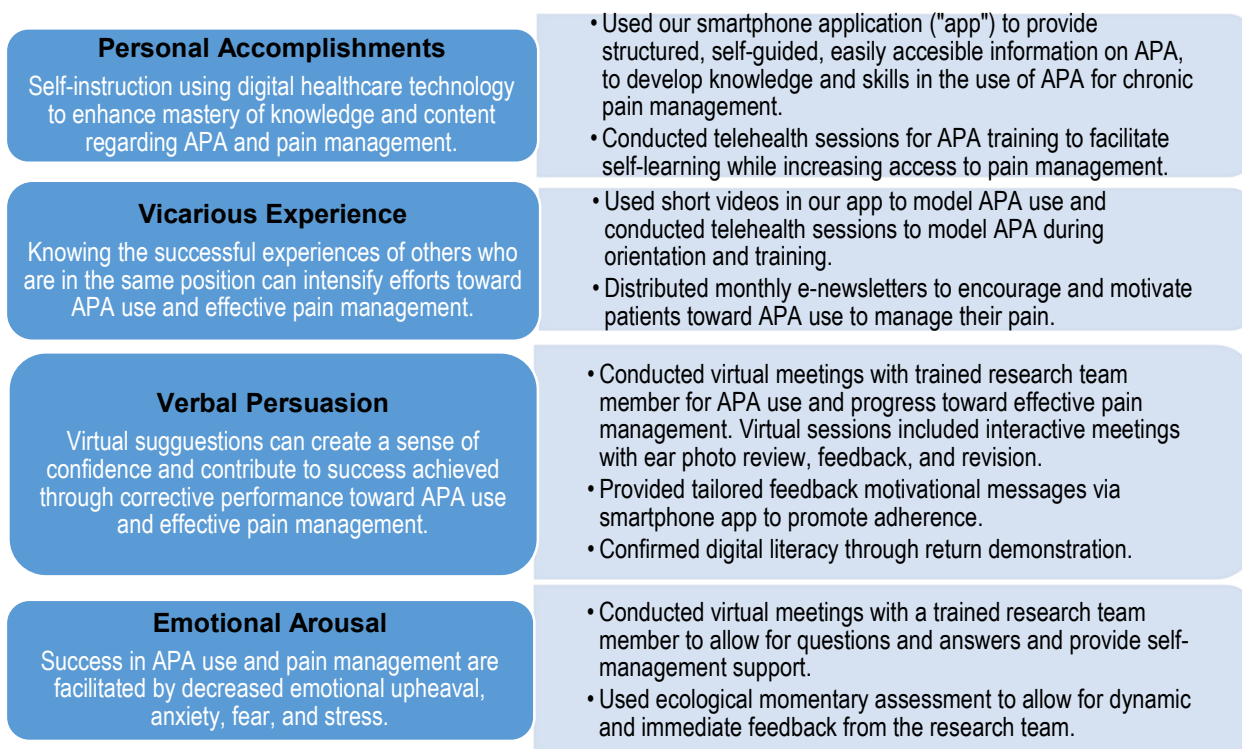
Personal Accomplishments

Self-instruction using digital healthcare technology to enhance mastery of knowledge and content regarding APA and pain management.

• Used our smartphone application ("app") to provide structured, self-guided, easily accesible information on APA, to develop knowledge and skills in the use of APA for chronic pain management.

• Conducted telehealth sessions for APA training to facilitate self-learning while increasing access to pain management.

Vicarious Experience

Knowing the successful experiences of others who are in the same position can intensify efforts toward APA use and effective pain management.

• Used short videos in our app to model APA use and conducted telehealth sessions to model APA during orientation and training.

• Distributed monthly e-newsletters to encourage and motivate patients toward APA use to manage their pain.

Verbal Persuasion

Virtual sugguestions can create a sense of confidence and contribute to success achieved through corrective performance toward APA use and effective pain management.

• Conducted virtual meetings with trained research team member for APA use and progress toward effective pain management. Virtual sessions included interactive meetings with ear photo review, feedback, and revision.

• Provided tailored feedback motivational messages via smartphone app to promote adherence.

• Confirmed digital literacy through return demonstration.

Emotional Arousal

Success in APA use and pain management are facilitated by decreased emotional upheaval, anxiety, fear, and stress.

• Conducted virtual meetings with a trained research team member to allow for questions and answers and provide self-management support.

• Used ecological momentary assessment to allow for dynamic and immediate feedback from the research team.